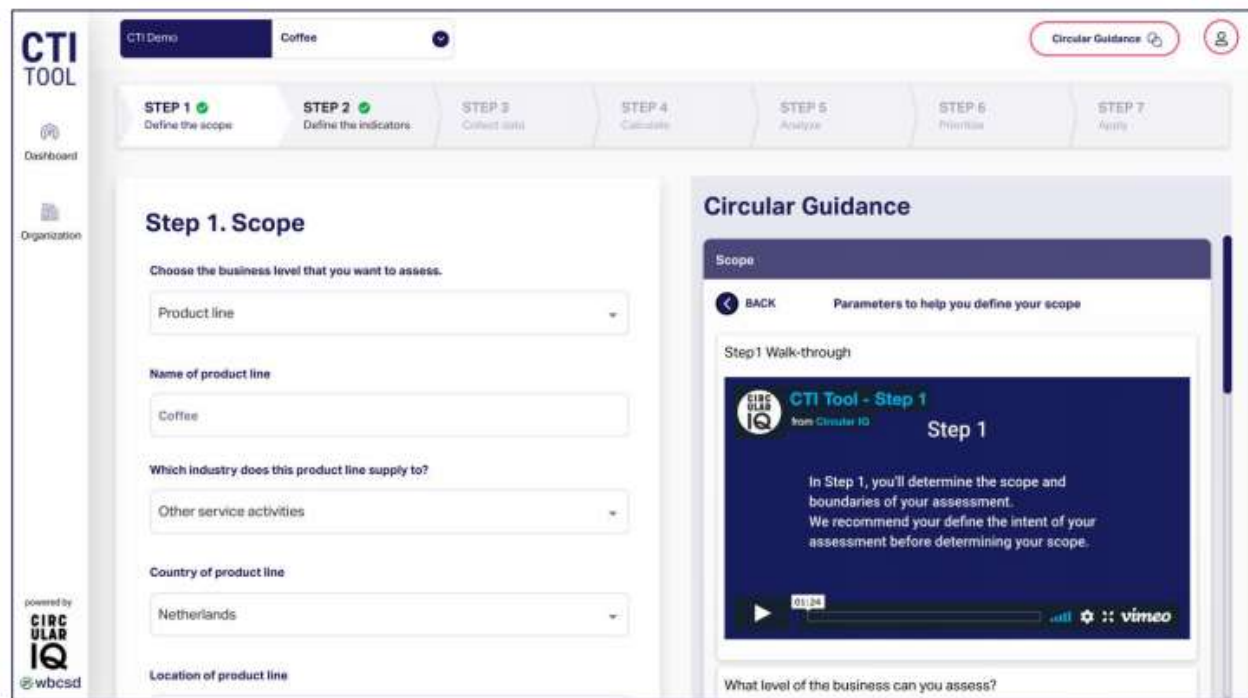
CTI TOOL

Dashboard

Organization

powered by
CIRC ULAR IQ
wbcsd

CTI Demo Coffee

Circular Guidance

STEP 1 Define the scope
STEP 2 Define the indicators
STEP 3 Collect data
STEP 4 Calculate
STEP 5 Analyze
STEP 6 Prioritize
STEP 7 Apply

Step 1. Scope

Choose the business level that you want to assess.

Product line

Name of product line

Coffee

Which industry does this product line supply to?

Other service activities

Country of product line

Netherlands

Location of product line

Circular Guidance

Scope

BACK Parameters to help you define your scope

Step1 Walk-through

CTI Tool - Step 1
from Circular IQ

Step 1

In Step 1, you'll determine the scope and boundaries of your assessment.
We recommend your define the intent of your assessment before determining your scope.

01:24

vimeo

What level of the business can you assess?